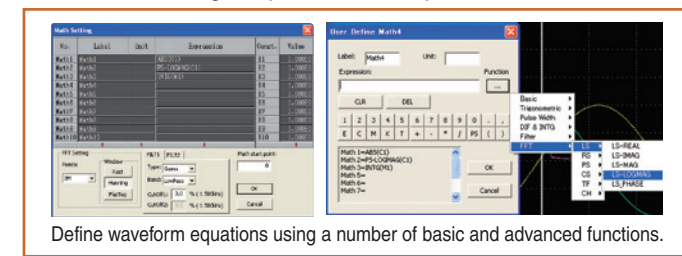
Math Setting

| No. | Label | Unit | Expression | Const. | Value |
|---|---|---|---|---|---|
| Math1 | Math1 | | ABS(C1) | K1 | 1.0000 |
| Math2 | Math2 | | PS-LOGMAG(C1) | K2 | 1.0000 |
| Math3 | Math3 | | INTG(M1) | K3 | 1.0000 |
| Math4 | Math4 | | | K4 | 1.0000 |
| Math5 | Math5 | | | K5 | 1.0000 |
| Math6 | Math6 | | | K6 | 1.0000 |
| Math7 | Math7 | | | K7 | 1.0000 |
| Math8 | Math8 | | | K8 | 1.0000 |
| Math9 | Math9 | | | K9 | 1.0000 |
| Math10 | Math10 | | | K10 | 1.0000 |

FFT Setting
Points
Window
Rect
Hanning
FlatTop
FLT1 FLT2
Type
Band
CutOff1
CutOff2
% (1.59GHz)
% (1.59GHz)
Math start point
0
OK
Cancel

User Define Math4
Label: Math4
Unit:
Expression:
Function
...
CLR
DEL
1 2 3 4 5 6 7 8 9 0 . ,
E C M K T + - * / PS ( )
Math 1=ABS(C1)
Math 2=PS-LOGMAG(C1)
Math 3=INTG(M1)
Math 5=
Math 6=
Math 7=
OK
Cancel

Basic
Trigonometric
Pulse Width
DIF & INTG
Filter
FFT
LS
RS
PS
CS
TF
CH
LS-REAL
LS-IMAG
LS-MAG
LS-LOGMAG
LS_PHASE

Define waveform equations using a number of basic and advanced functions.